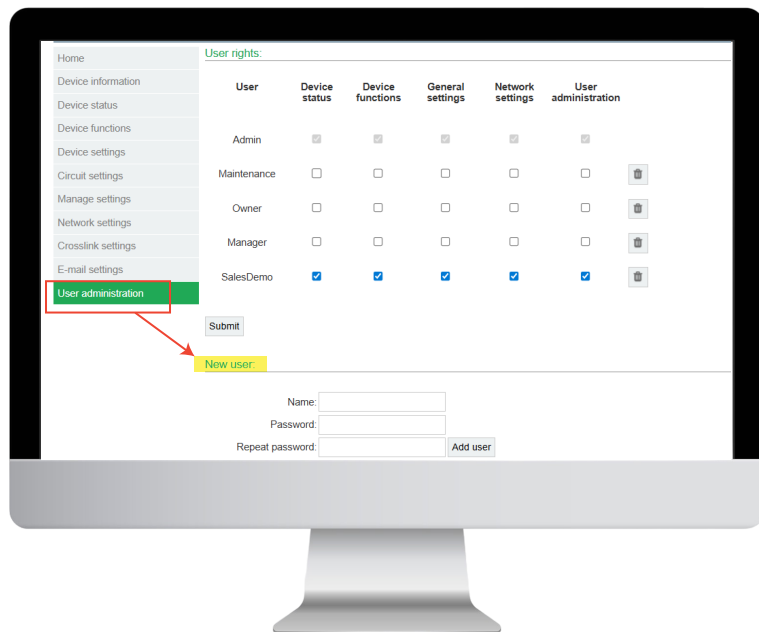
Home
Device information
Device status
Device functions
Device settings
Circuit settings
Manage settings
Network settings
Crosslink settings
E-mail settings
User administration

User rights:

| User | Device status | Device functions | General settings | Network settings | User administration |
|---|---|---|---|---|---|
| Admin | | | | | |
| Maintenance | | | | | |
| Owner | | | | | |
| Manager | | | | | |
| SalesDemo | | | | | |

Submit

New user:

Name:
Password:
Repeat password:
Add user